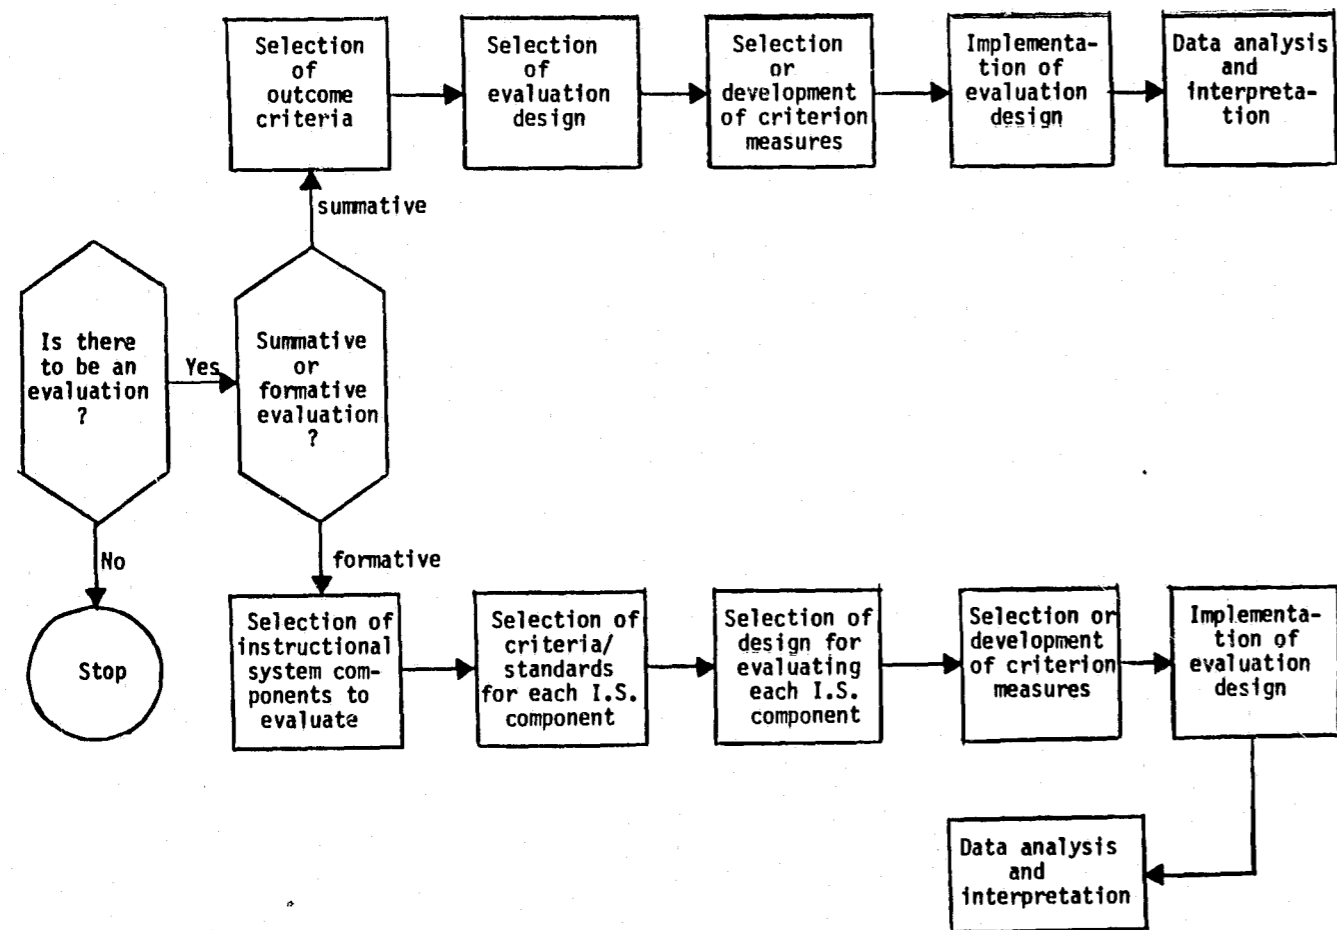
Selection of outcome criteria

Selection of evaluation design

Selection or development of criterion measures

Implementation of evaluation design

Data analysis and interpretation

summative

Is there to be an evaluation ?

Yes

Summative or formative evaluation ?

No

Stop

formative

Selection of instructional system components to evaluate

Selection of criteria/ standards for each I.S. component

Selection of design for evaluating each I.S. component

Selection or development of criterion measures

Implementation of evaluation design

Data analysis and interpretation